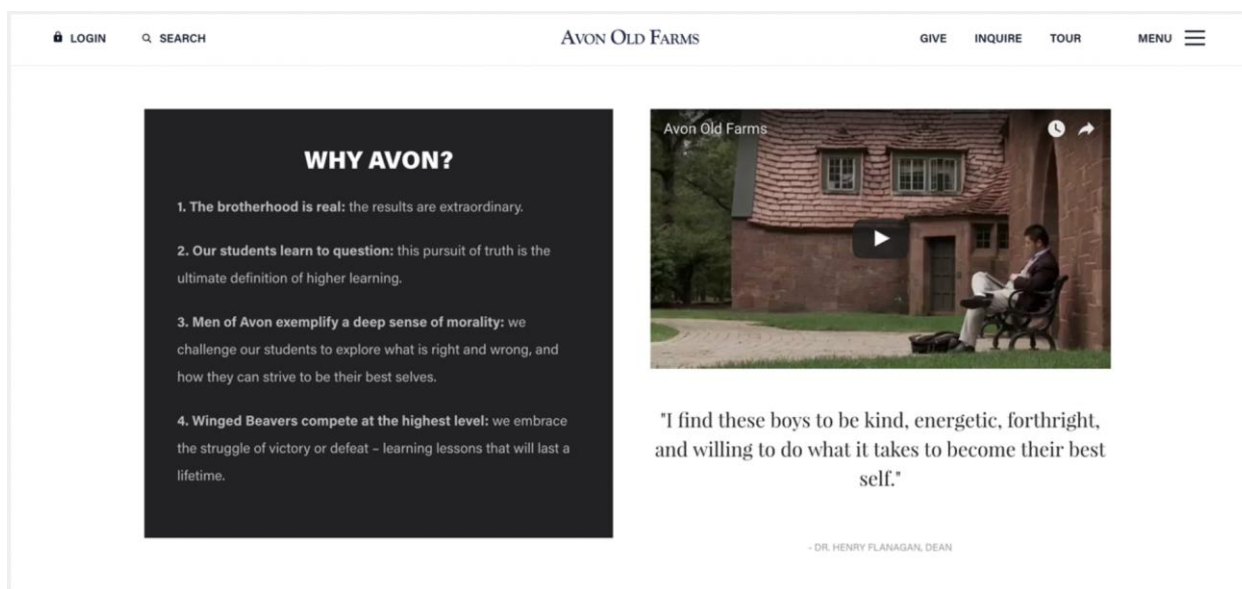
LOGIN SEARCH

AVON OLD FARMS

GIVE INQUIRE TOUR MENU

WHY AVON?

1. The brotherhood is real: the results are extraordinary.

2. Our students learn to question: this pursuit of truth is the ultimate definition of higher learning.

3. Men of Avon exemplify a deep sense of morality: we challenge our students to explore what is right and wrong, and how they can strive to be their best selves.

4. Winged Beavers compete at the highest level: we embrace the struggle of victory or defeat – learning lessons that will last a lifetime.

Avon Old Farms

"I find these boys to be kind, energetic, forthright, and willing to do what it takes to become their best self."

- DR. HENRY FLANAGAN, DEAN